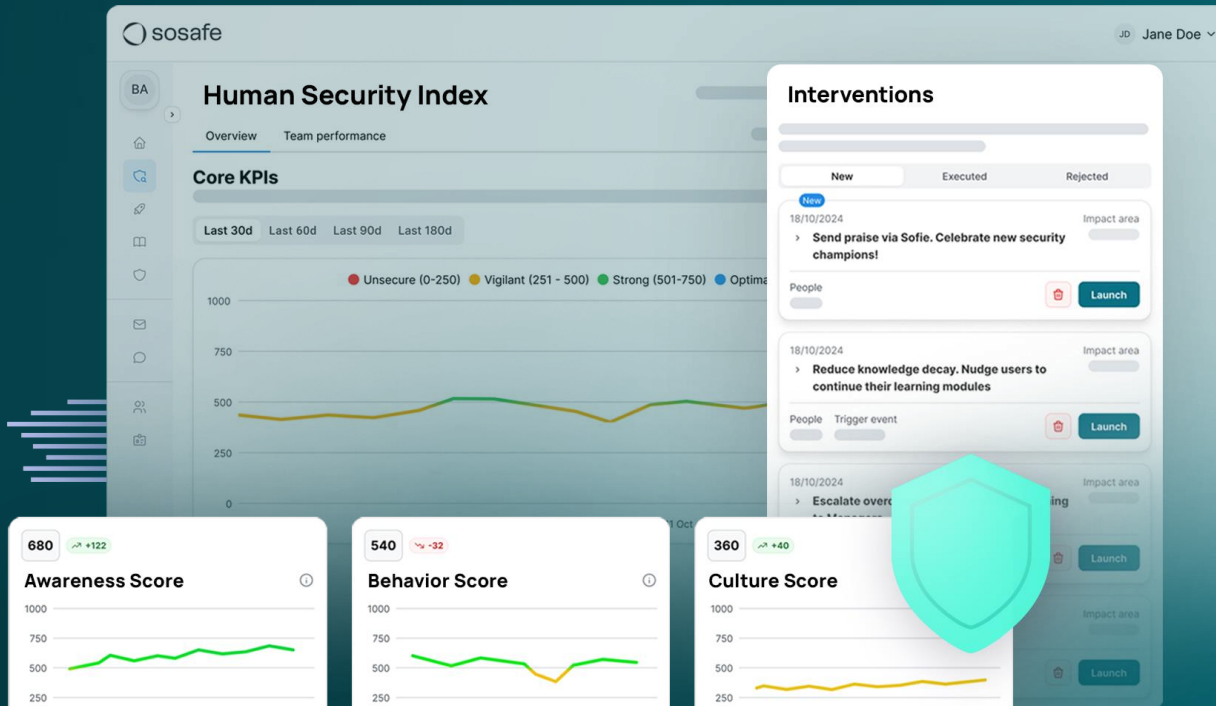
sosafe

JD Jane Doe

BA

Human Security Index

Overview Team performance

Core KPIs

Last 30d Last 60d Last 90d Last 180d

Unsecure (0-250) Vigilant (251 - 500) Strong (501-750) Optima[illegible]

1000
750
500
250
0

1 Oct

Interventions

New Executed Rejected

New
18/10/2024
Impact area
Send praise via Sofie. Celebrate new security champions!
People
Launch

18/10/2024
Impact area
Reduce knowledge decay. Nudge users to continue their learning modules
People Trigger event
Launch

18/10/2024
Impact area
Escalate overc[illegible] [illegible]ing to Managers
Launch

Impact area
Launch

680 +122
Awareness Score
1000
750
500
250

540 -32
Behavior Score
1000
750
500
250

360 +40
Culture Score
1000
750
500
250